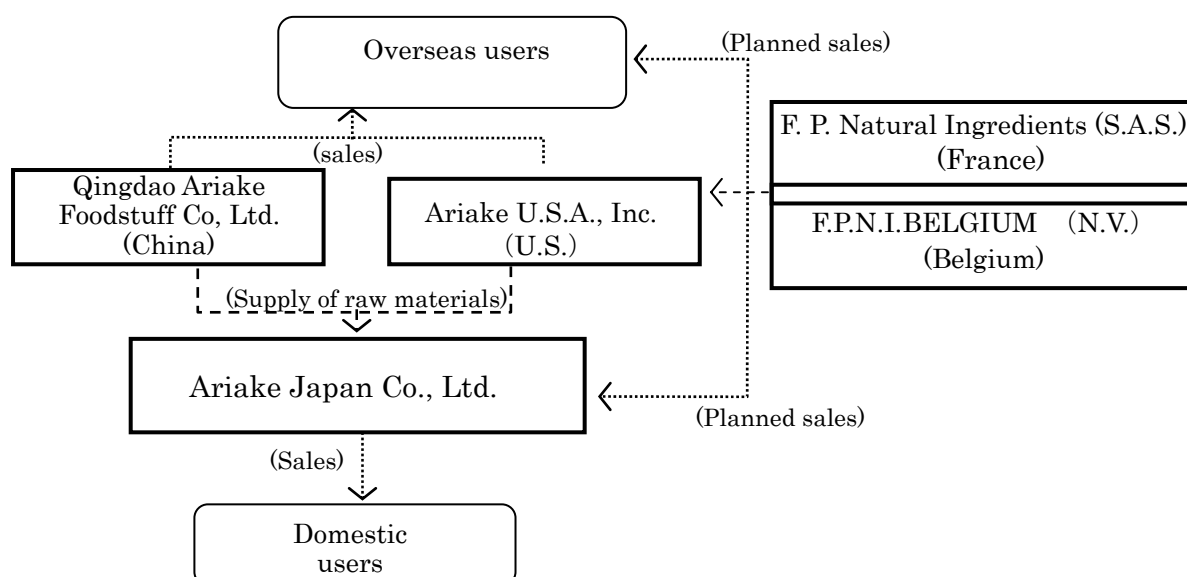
Overseas users

(Planned sales)

F. P. Natural Ingredients (S.A.S.)
(France)

F.P.N.I.BELGIUM (N.V.)
(Belgium)

(sales)

Qingdao Ariake Foodstuff Co, Ltd. (China)

Ariake U.S.A., Inc. (U.S.)

(Supply of raw materials)

Ariake Japan Co., Ltd.

(Planned sales)

(Sales)

Domestic users